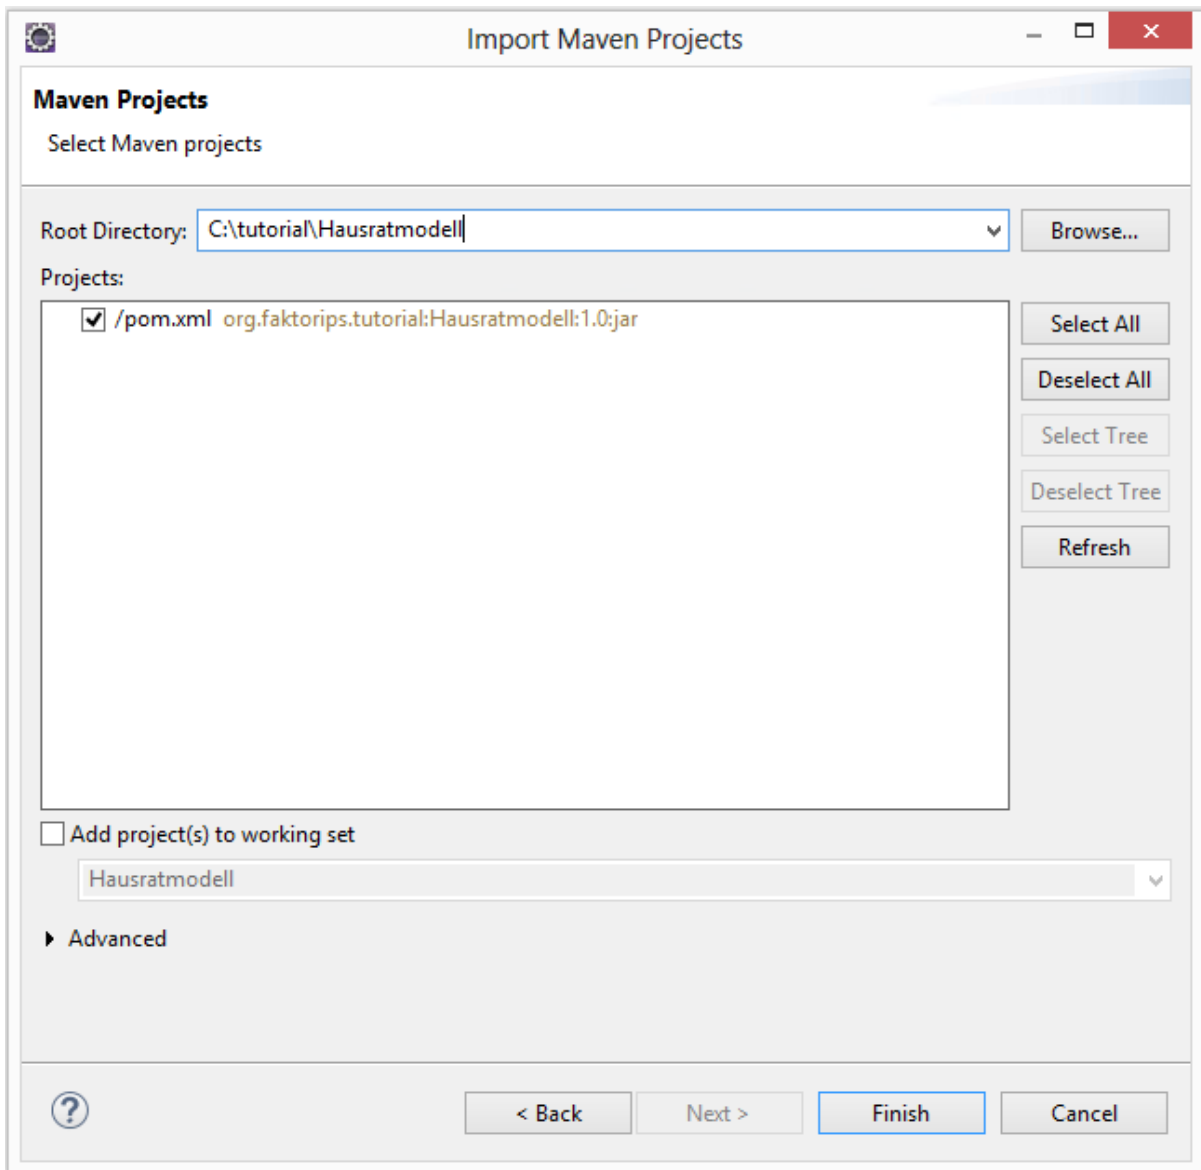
Import Maven Projects

Maven Projects

Select Maven projects

Root Directory: C:\tutorial\Hausratmodell

Browse...

Projects:

/pom.xml org.faktorips.tutorial:Hausratmodell:1.0:jar

Select All

Deselect All

Select Tree

Deselect Tree

Refresh

Add project(s) to working set

Hausratmodell

Advanced

?

< Back

Next >

Finish

Cancel